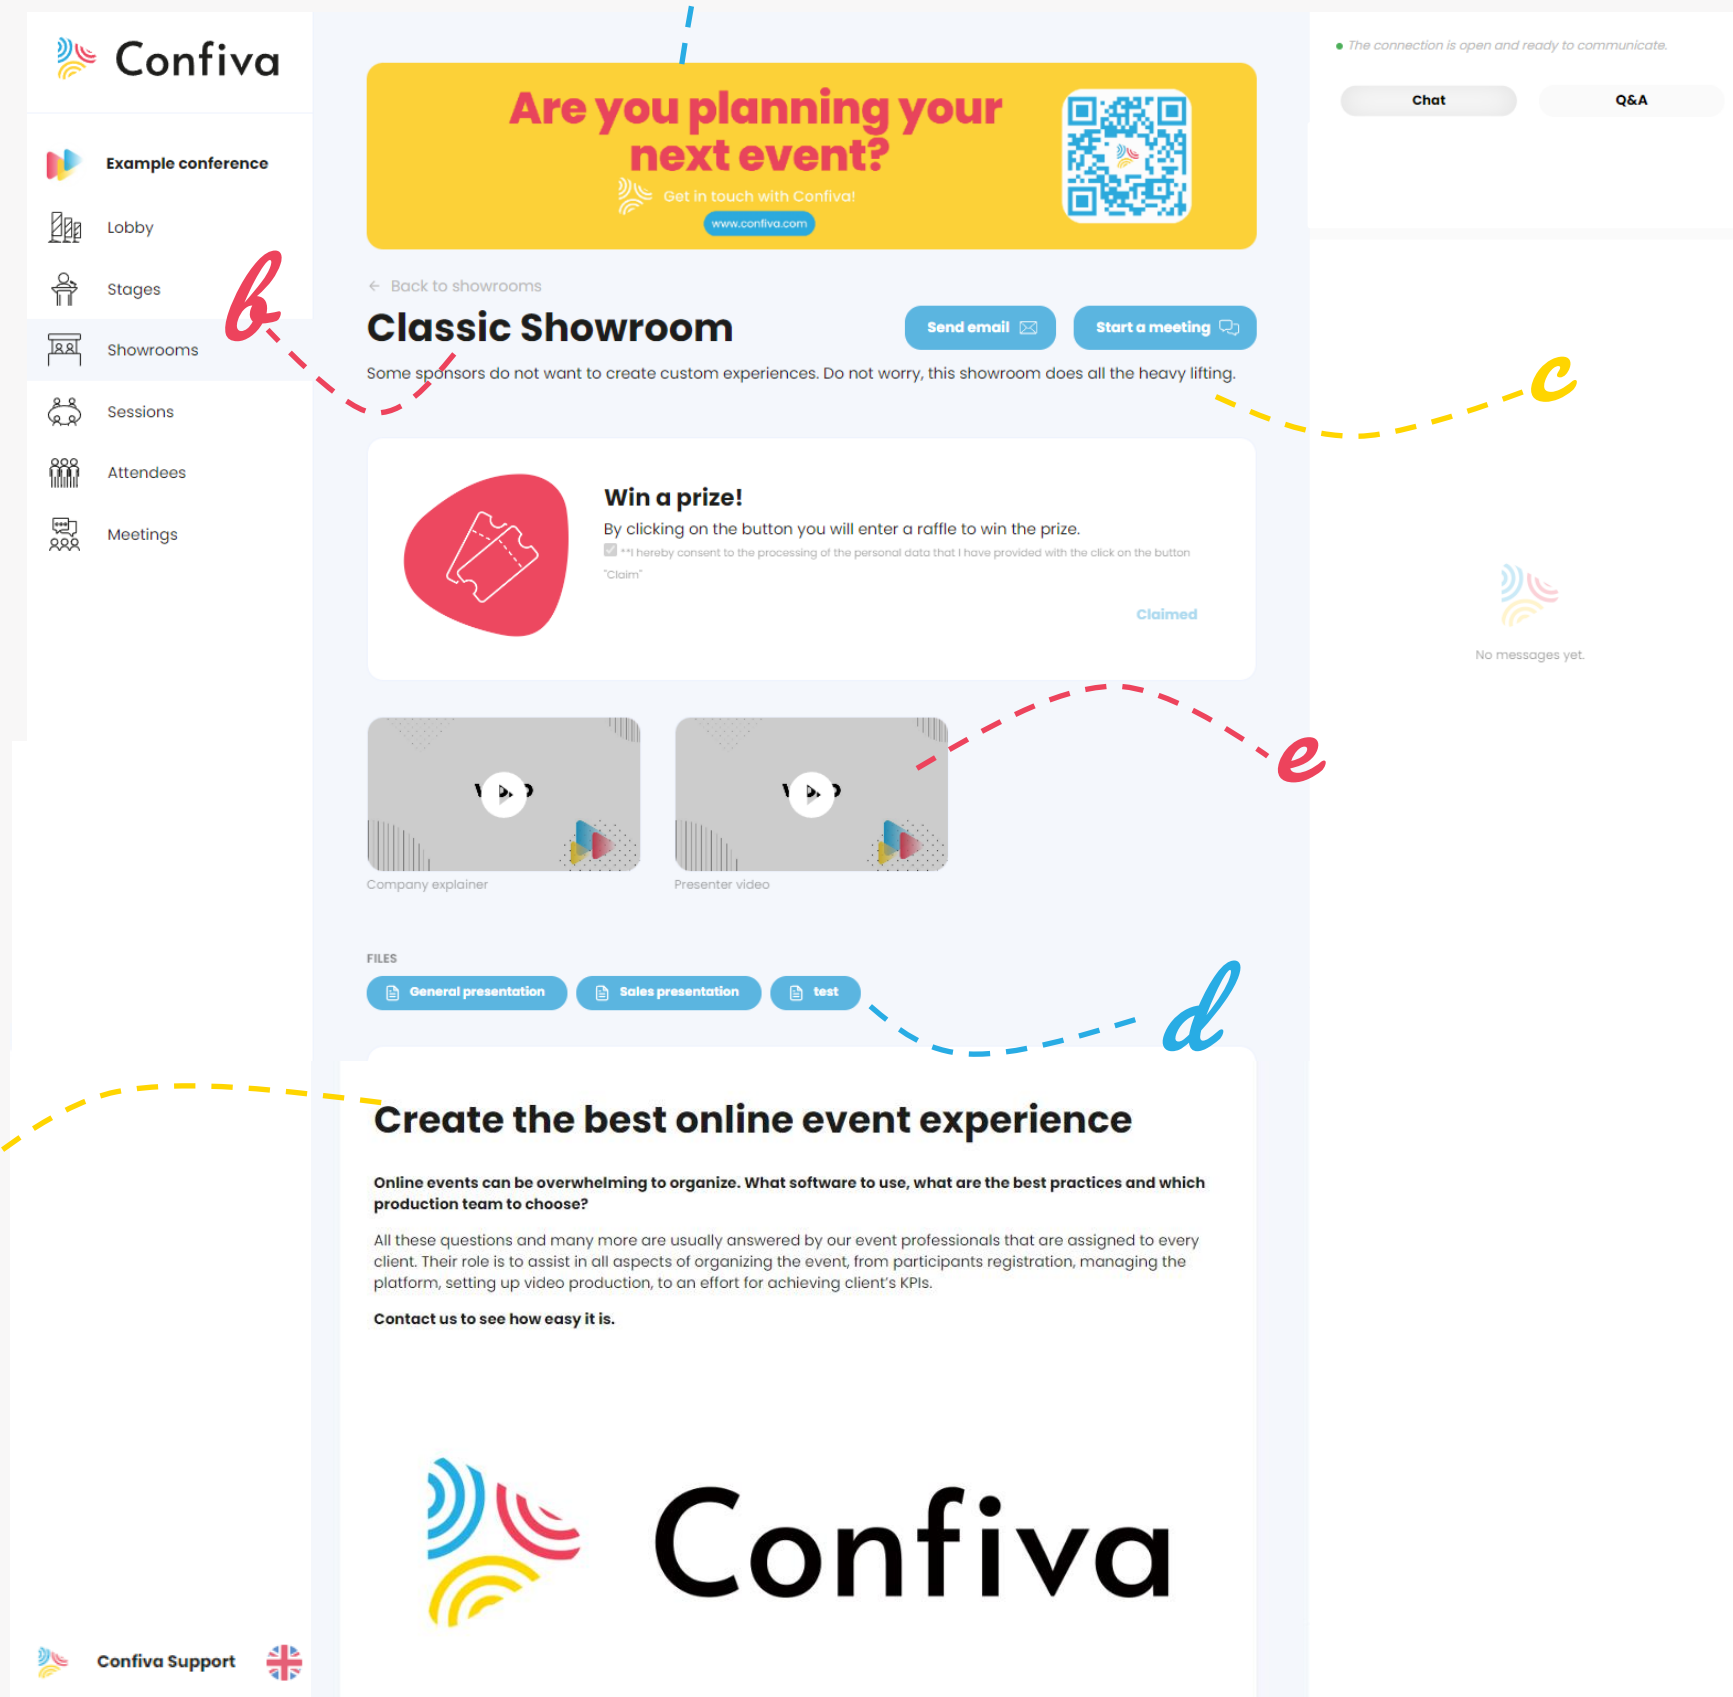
Confiva

Example conference

Lobby

Stages

Showrooms

Sessions

Attendees

Meetings

Are you planning your next event?

Get in touch with Confiva!

www.confiva.com

← Back to showrooms

Classic Showroom

Send email

Start a meeting

Some sponsors do not want to create custom experiences. Do not worry, this showroom does all the heavy lifting.

b

c

Win a prize!

By clicking on the button you will enter a raffle to win the prize.

**I hereby consent to the processing of the personal data that I have provided with the click on the button "Claim"

Claimed

e

Company explainer

Presenter video

FILES

General presentation

Sales presentation

test

d

Create the best online event experience

Online events can be overwhelming to organize. What software to use, what are the best practices and which production team to choose?

All these questions and many more are usually answered by our event professionals that are assigned to every client. Their role is to assist in all aspects of organizing the event, from participants registration, managing the platform, setting up video production, to an effort for achieving client's KPIs.

Contact us to see how easy it is.

Confiva

The connection is open and ready to communicate.

Chat

Q&A

No messages yet.

Confiva Support